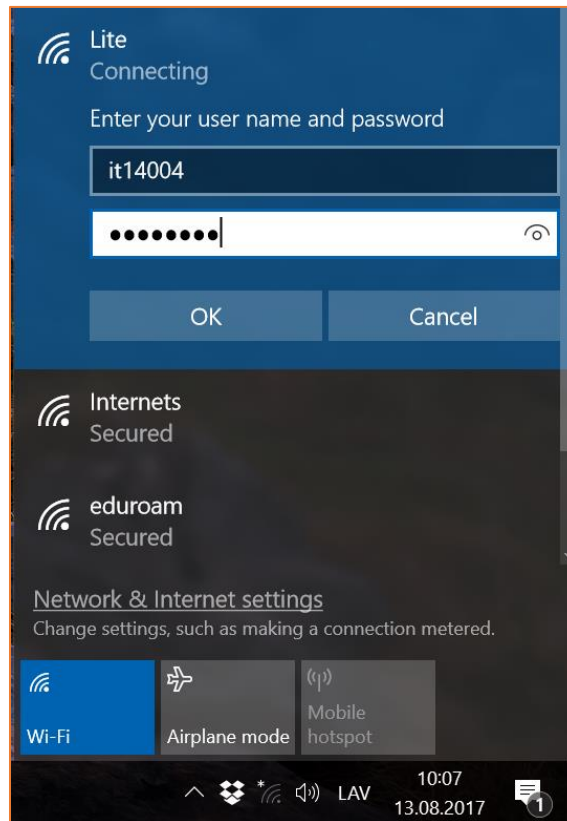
Lite
Connecting

Enter your user name and password

it14004

•••••••••

OK

Cancel

Internets
Secured

eduroam
Secured

Network & Internet settings
Change settings, such as making a connection metered.

Wi-Fi

Airplane mode

Mobile hotspot

LAV

10:07
13.08.2017

1